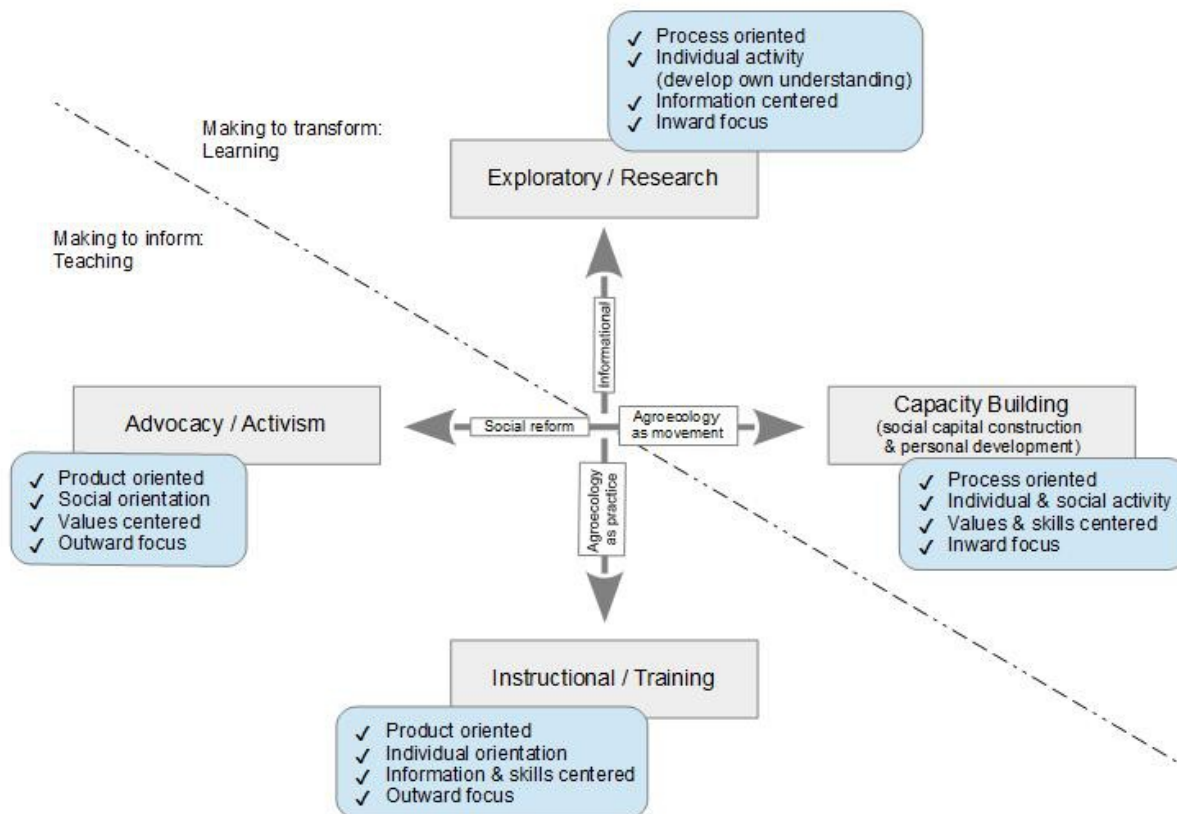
✓ Process oriented
✓ Individual activity (develop own understanding)
✓ Information centered
✓ Inward focus

Making to transform: Learning

Exploratory / Research

Making to inform: Teaching

Informational

Advocacy / Activism

Social reform

Agroecology as movement

Capacity Building
(social capital construction & personal development)

✓ Product oriented
✓ Social orientation
✓ Values centered
✓ Outward focus

Agroecology as practice

✓ Process oriented
✓ Individual & social activity
✓ Values & skills centered
✓ Inward focus

Instructional / Training

✓ Product oriented
✓ Individual orientation
✓ Information & skills centered
✓ Outward focus